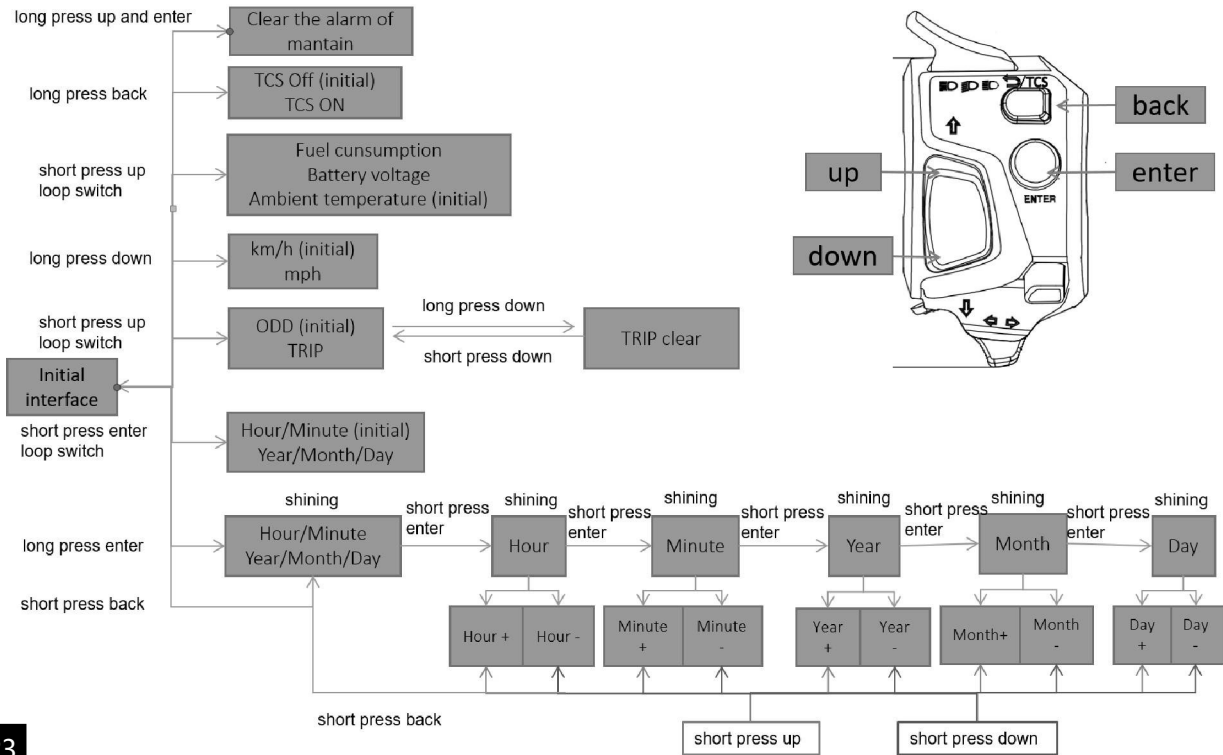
long press up and enter

Clear the alarm of mantain

long press back

TCS Off (initial)
TCS ON

short press up
loop switch

Fuel cunsumption
Battery voltage
Ambient temperature (initial)

long press down

km/h (initial)
mph

short press up
loop switch

ODD (initial)
TRIP

long press down

short press down

TRIP clear

Initial interface

short press enter
loop switch

Hour/Minute (initial)
Year/Month/Day

shining

long press enter

Hour/Minute
Year/Month/Day

short press enter

shining

Hour

short press enter

shining

Minute

short press enter

shining

Year

short press enter

shining

Month

short press enter

shining

Day

short press back

Hour +

Hour -

Minute +

Minute -

Year +

Year -

Month+

Month -

Day +

Day -

short press back

short press up

short press down

back

up

enter

down

TCS

ENTER

3